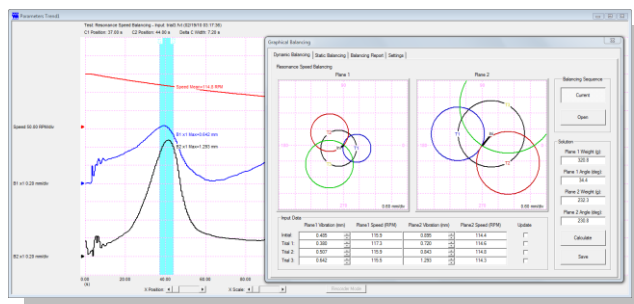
Parameters Trend

Test: Resonance Speed Balancing - Input: trial3.4ch (02/16/15 03:17:36)
C1 Position: 37.00 s C2 Position: 44.00 s Delta C Width: 7.28 s

Speed Mean=114.9 RPM

Speed 50.00 RPM/div

B1 x1 Max=0.642 mm
B2 x1 Max=1.293 mm

B1 x1 0.20 mm/div

B2 x1 0.20 mm/div

0.00 (s) 20.00 40.00 60.00 80.00

X Position X Scale Recorder Mode

Graphical Balancing

Dynamic Balancing | Static Balancing | Balancing Report | Settings

Resonance Speed Balancing

Plane 1

Plane 2

0.00 mm/div

0.00 mm/div

Balancing Sequence

Current

Open

Solution

Plane 1 Weight (g)
328.0

Plane 1 Angle (deg)
34.4

Plane 2 Weight (g)
232.3

Plane 2 Angle (deg)
235.0

Calculate

Save

Input Data

| | Plane1 Vibration (mm) | Plane1 Speed (RPM) | Plane2 Vibration (mm) | Plane2 Speed (RPM) | Update |
|---|---|---|---|---|---|
| Initial: | 0.465 | 115.5 | 0.095 | 114.6 | |
| Trial 1: | 0.390 | 117.3 | 0.720 | 114.6 | |
| Trial 2: | 0.507 | 115.9 | 0.843 | 114.8 | |
| Trial 3: | 0.642 | 115.6 | 1.293 | 114.3 | |